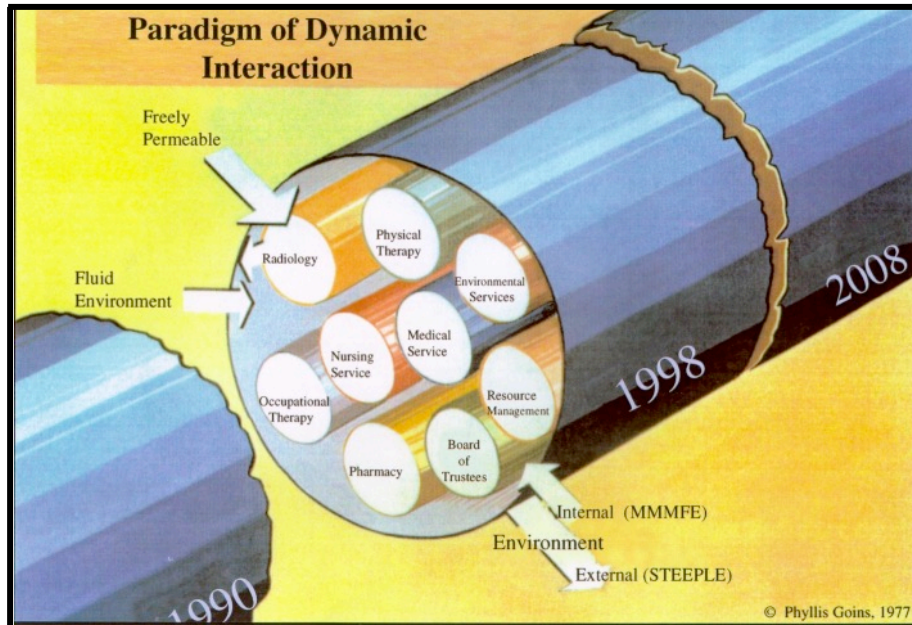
Paradigm of Dynamic Interaction

Freely Permeable

Fluid Environment

Radiology

Physical Therapy

Environmental Services

Nursing Service

Medical Service

Occupational Therapy

Resource Management

Pharmacy

Board of Trustees

2008

1998

1990

Internal (MMMFE)

Environment

External (STEEPLE)

© Phyllis Goins, 1977